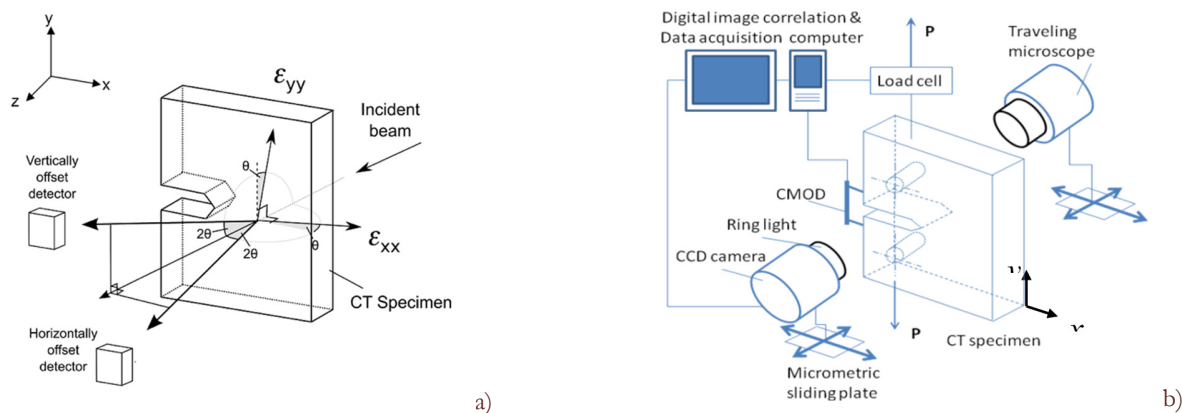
y
x
z
$\varepsilon_{yy}$
Incident beam
Vertically offset detector
θ
2θ
2θ
θ
$\varepsilon_{xx}$
CT Specimen
Horizontally offset detector
a)

Digital image correlation & Data acquisition computer
P
Load cell
Traveling microscope
CMOD
Ring light
CCD camera
y
x
P
CT specimen
Micrometric sliding plate
b)